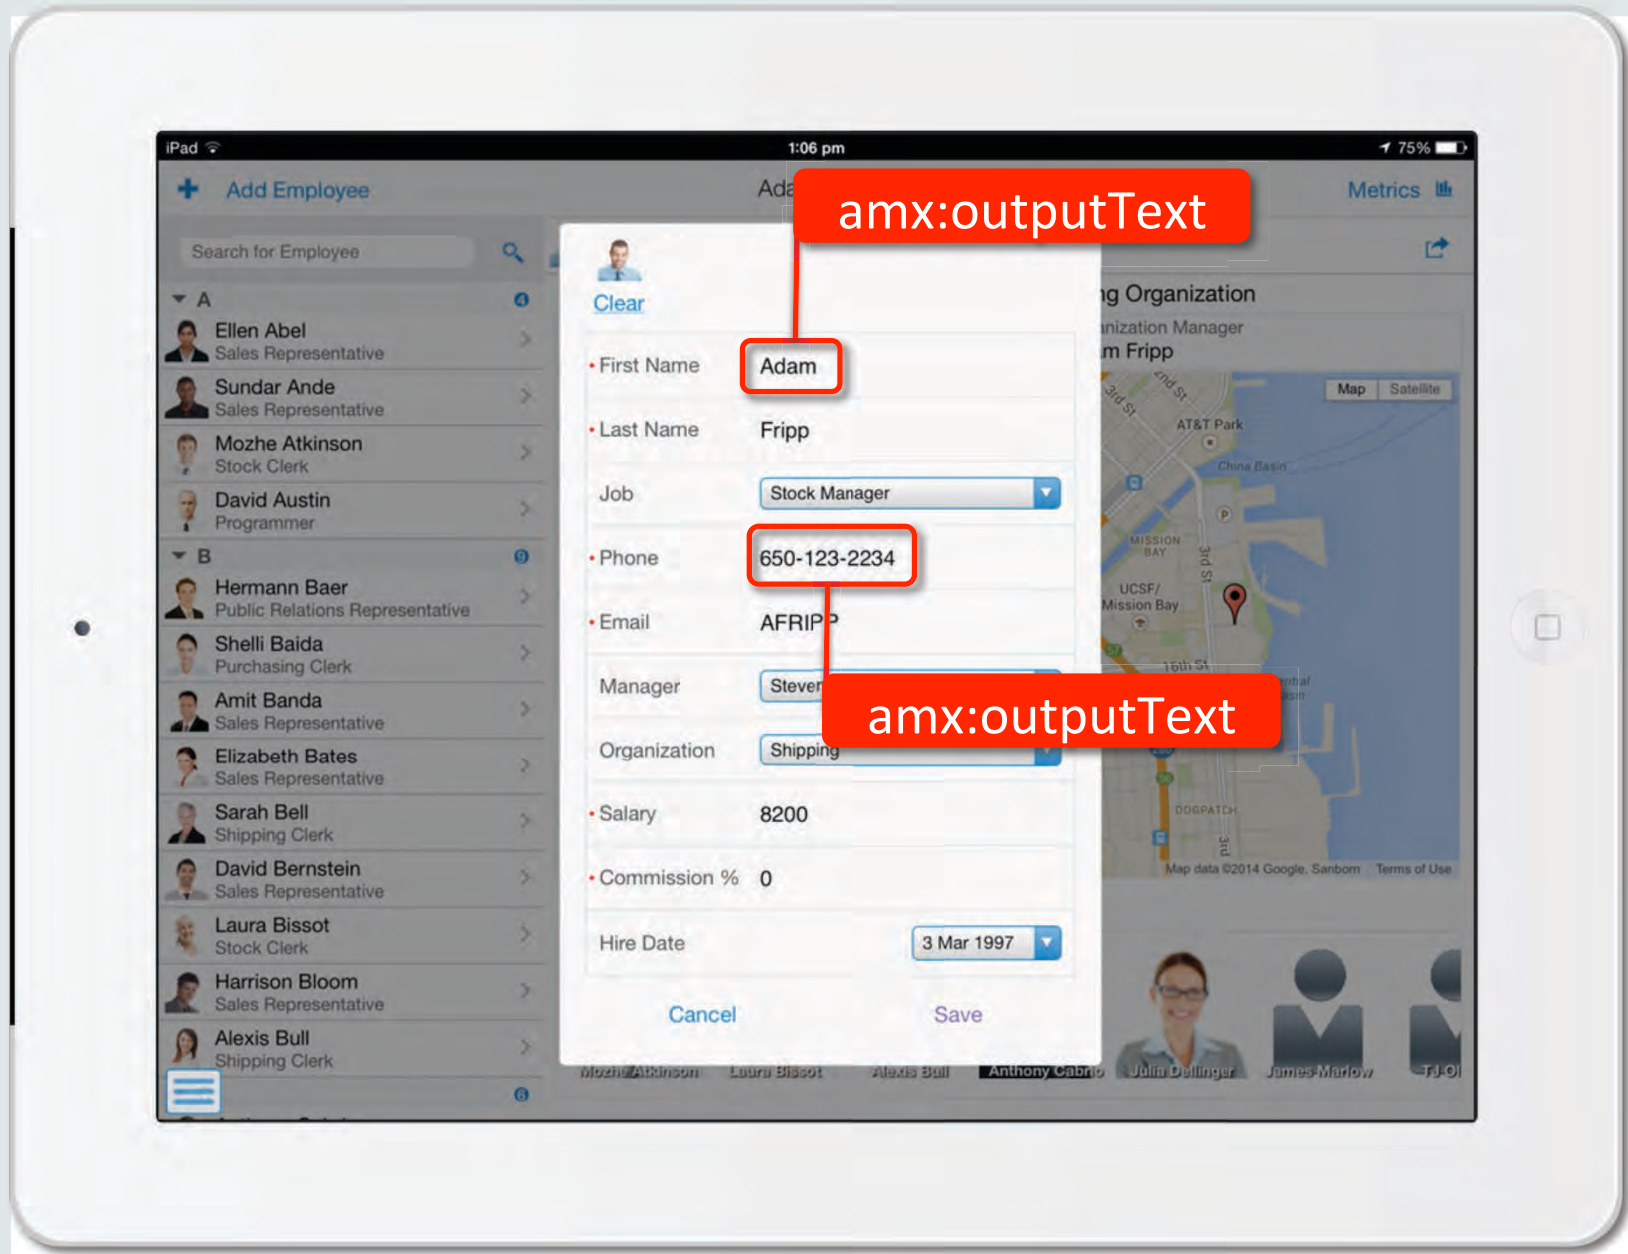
iPad 1:06 pm 75%

Add Employee Ada amx:outputText Metrics

Search for Employee

A 4
Ellen Abel
Sales Representative
Sundar Ande
Sales Representative
Mozhe Atkinson
Stock Clerk
David Austin
Programmer
B 9
Hermann Baer
Public Relations Representative
Shelli Baida
Purchasing Clerk
Amit Banda
Sales Representative
Elizabeth Bates
Sales Representative
Sarah Bell
Shipping Clerk
David Bernstein
Sales Representative
Laura Bissot
Stock Clerk
Harrison Bloom
Sales Representative
Alexis Bull
Shipping Clerk
6

Clear

First Name Adam
Last Name Fripp
Job Stock Manager
Phone 650-123-2234
Email AFRIPP
Manager Steven
Organization Shipping
Salary 8200
Commission % 0
Hire Date 3 Mar 1997

Cancel Save

amx:outputText

ng Organization
nization Manager
m Fripp

Map Satellite
AT&T Park
China Basin
MISSION BAY
3rd St
UCSF/ Mission Bay
16th St
DOGPATCH
Map data ©2014 Google, Sanborn Terms of Use

Mozhe Atkinson Laura Bissot Alexis Bull Anthony Cabrio Julia Dellinger James Marlow TJ Ol